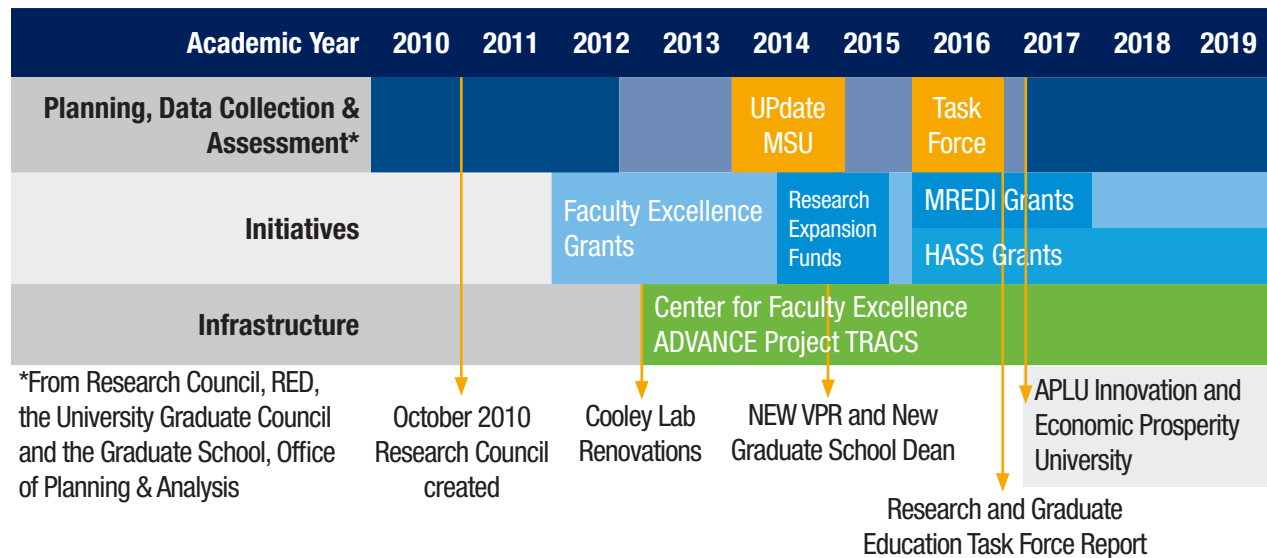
| Academic Year | 2010 | 2011 | 2012 | 2013 | 2014 | 2015 | 2016 | 2017 | 2018 | 2019 |
|---|---|---|---|---|---|---|---|---|---|---|
| Planning, Data Collection & Assessment* | | | | | UPdate MSU | | Task Force | | | |
| Initiatives | | | Faculty Excellence Grants | | Research Expansion Funds | | MREDI Grants / HASS Grants | | | |
| Infrastructure | | | | Center for Faculty Excellence ADVANCE Project TRACS | | | | | | |

*From Research Council, RED, the University Graduate Council and the Graduate School, Office of Planning & Analysis

October 2010 Research Council created

Cooley Lab Renovations

NEW VPR and New Graduate School Dean

APLU Innovation and Economic Prosperity University

Research and Graduate Education Task Force Report